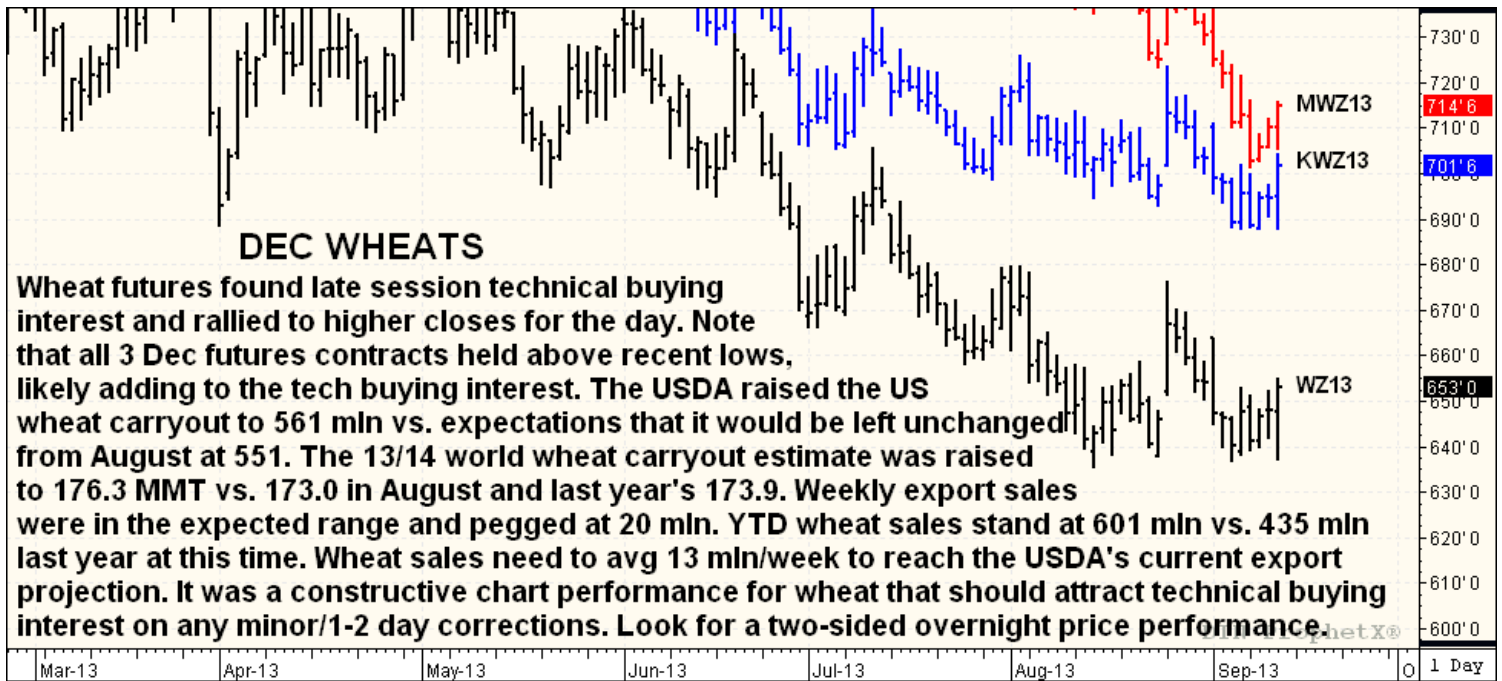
DEC WHEATS

Wheat futures found late session technical buying interest and rallied to higher closes for the day. Note that all 3 Dec futures contracts held above recent lows, likely adding to the tech buying interest. The USDA raised the US wheat carryout to 561 mln vs. expectations that it would be left unchanged from August at 551. The 13/14 world wheat carryout estimate was raised to 176.3 MMT vs. 173.0 in August and last year's 173.9. Weekly export sales were in the expected range and pegged at 20 mln. YTD wheat sales stand at 601 mln vs. 435 mln last year at this time. Wheat sales need to avg 13 mln/week to reach the USDA's current export projection. It was a constructive chart performance for wheat that should attract technical buying interest on any minor/1-2 day corrections. Look for a two-sided overnight price performance.

MWZ13
KWZ13
WZ13

730'0
720'0
714'6
710'0
701'6
690'0
680'0
670'0
660'0
653'0
650'0
640'0
630'0
620'0
610'0
600'0

ProphetX®

Mar-13
Apr-13
May-13
Jun-13
Jul-13
Aug-13
Sep-13
O
1 Day